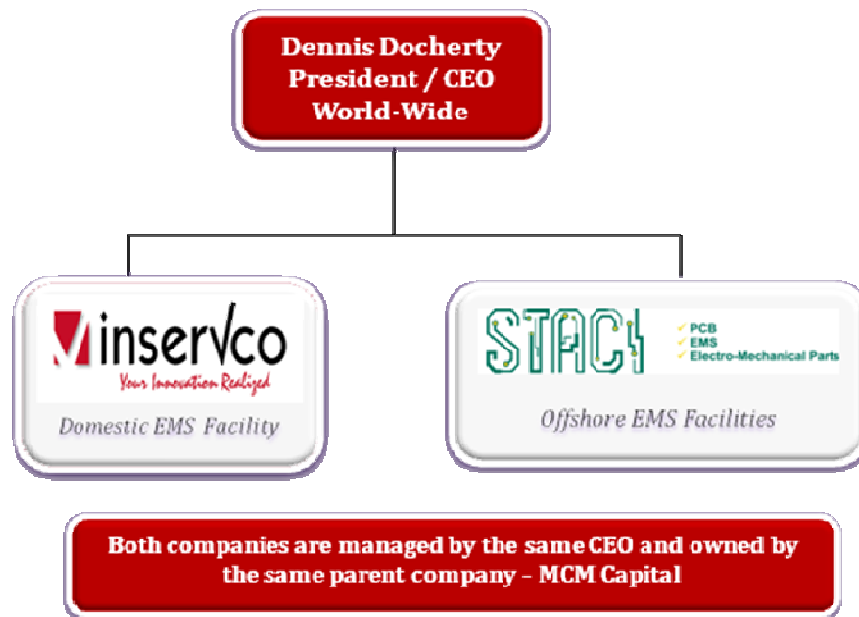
Dennis Docherty
President / CEO
World-Wide

inservco
Your Innovation Realized

Domestic EMS Facility

STACI
✓ PCB
✓ EMS
✓ Electro-Mechanical Parts

Offshore EMS Facilities

Both companies are managed by the same CEO and owned by the same parent company – MCM Capital